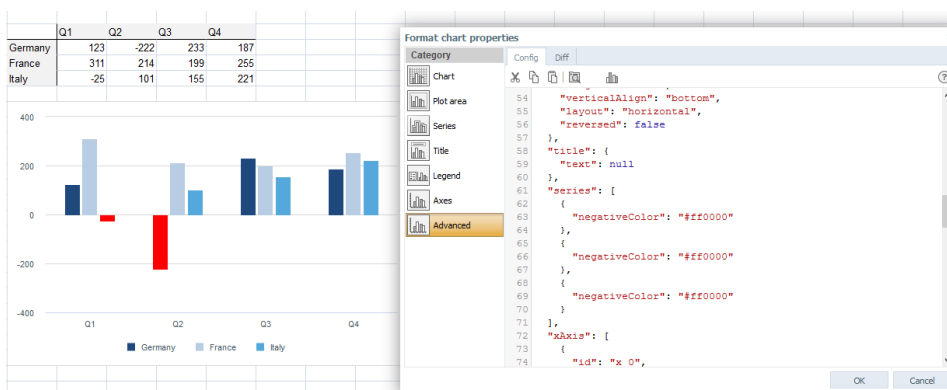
| | Q1 | Q2 | Q3 | Q4 |
|---|---|---|---|---|
| Germany | 123 | -222 | 233 | 187 |
| France | 311 | 214 | 199 | 255 |
| Italy | -25 | 101 | 155 | 221 |

400
200
0
-200
-400
Q1 Q2 Q3 Q4
Germany France Italy

Format chart properties
Category
Chart
Plot area
Series
Title
Legend
Axes
Advanced
Config Diff
54 "verticalAlign": "bottom",
55 "layout": "horizontal",
56 "reversed": false
57 },
58 "title": {
59 "text": null
60 },
61 "series": [
62 {
63 "negativeColor": "#ff0000"
64 },
65 {
66 "negativeColor": "#ff0000"
67 },
68 {
69 "negativeColor": "#ff0000"
70 }
71 ],
72 "xAxis": [
73 {
74 "id": "x 0",
OK Cancel